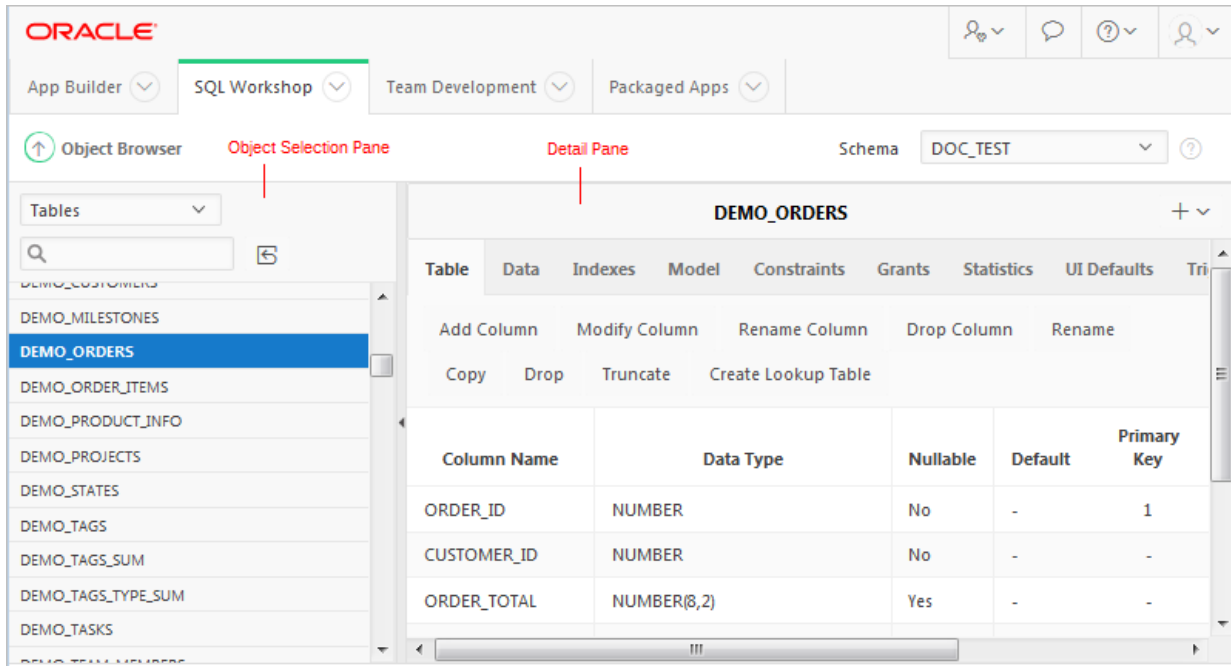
ORACLE

App Builder
SQL Workshop
Team Development
Packaged Apps

Object Browser
Object Selection Pane
Detail Pane
Schema DOC_TEST

Tables

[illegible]
DEMO_MILESTONES
DEMO_ORDERS
DEMO_ORDER_ITEMS
DEMO_PRODUCT_INFO
DEMO_PROJECTS
DEMO_STATES
DEMO_TAGS
DEMO_TAGS_SUM
DEMO_TAGS_TYPE_SUM
DEMO_TASKS
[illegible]

DEMO_ORDERS

Table Data Indexes Model Constraints Grants Statistics UI Defaults Tri

Add Column Modify Column Rename Column Drop Column Rename
Copy Drop Truncate Create Lookup Table

| Column Name | Data Type | Nullable | Default | Primary Key |
|---|---|---|---|---|
| ORDER_ID | NUMBER | No | - | 1 |
| CUSTOMER_ID | NUMBER | No | - | - |
| ORDER_TOTAL | NUMBER(8,2) | Yes | - | - |